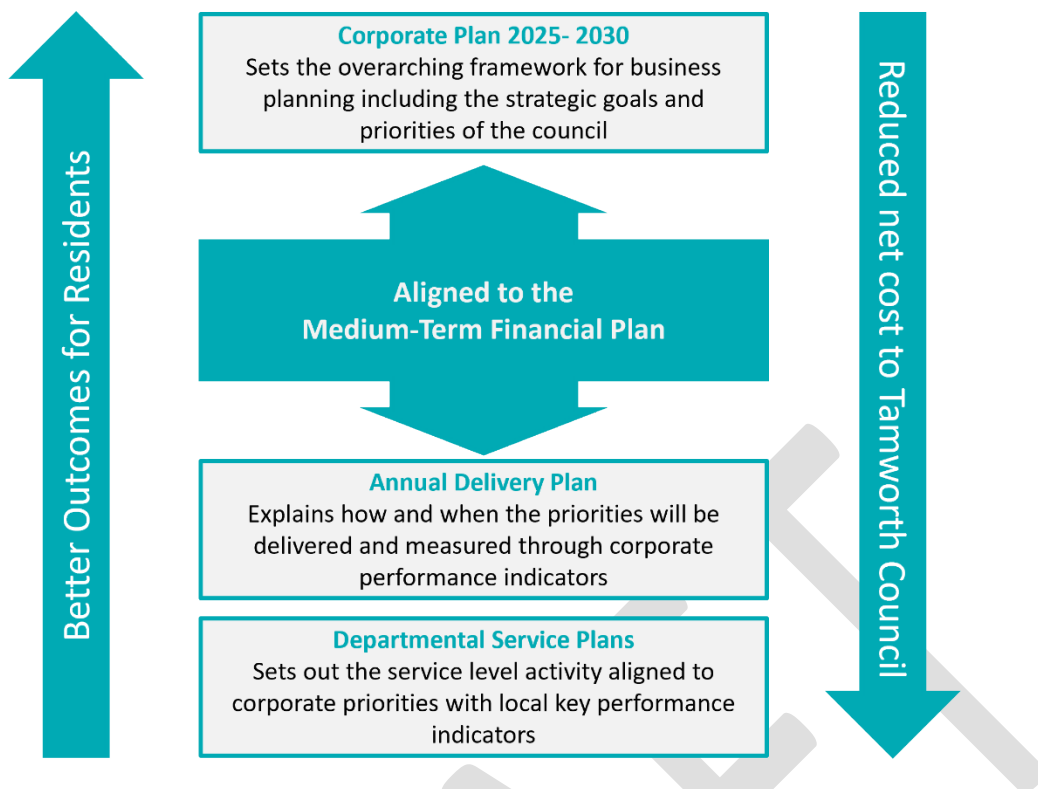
Better Outcomes for Residents

Corporate Plan 2025- 2030
Sets the overarching framework for business planning including the strategic goals and priorities of the council

Aligned to the Medium-Term Financial Plan

Annual Delivery Plan
Explains how and when the priorities will be delivered and measured through corporate performance indicators

Departmental Service Plans
Sets out the service level activity aligned to corporate priorities with local key performance indicators

Reduced net cost to Tamworth Council